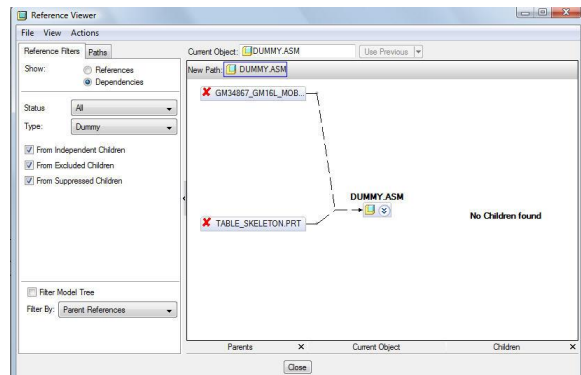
Reference Viewer

File View Actions

Reference Filters Paths

Show: References
Dependencies

Status All

Type: Dummy

From Independent Children
From Excluded Children
From Suppressed Children

Filter Model Tree

Filter By: Parent References

Current Object: DUMMY.ASM

Use Previous

New Path: DUMMY.ASM

GM34867_GM16L_MOB...

TABLE_SKELETON.PRT

DUMMY.ASM

No Children found

Parents × Current Object Children ×

Close